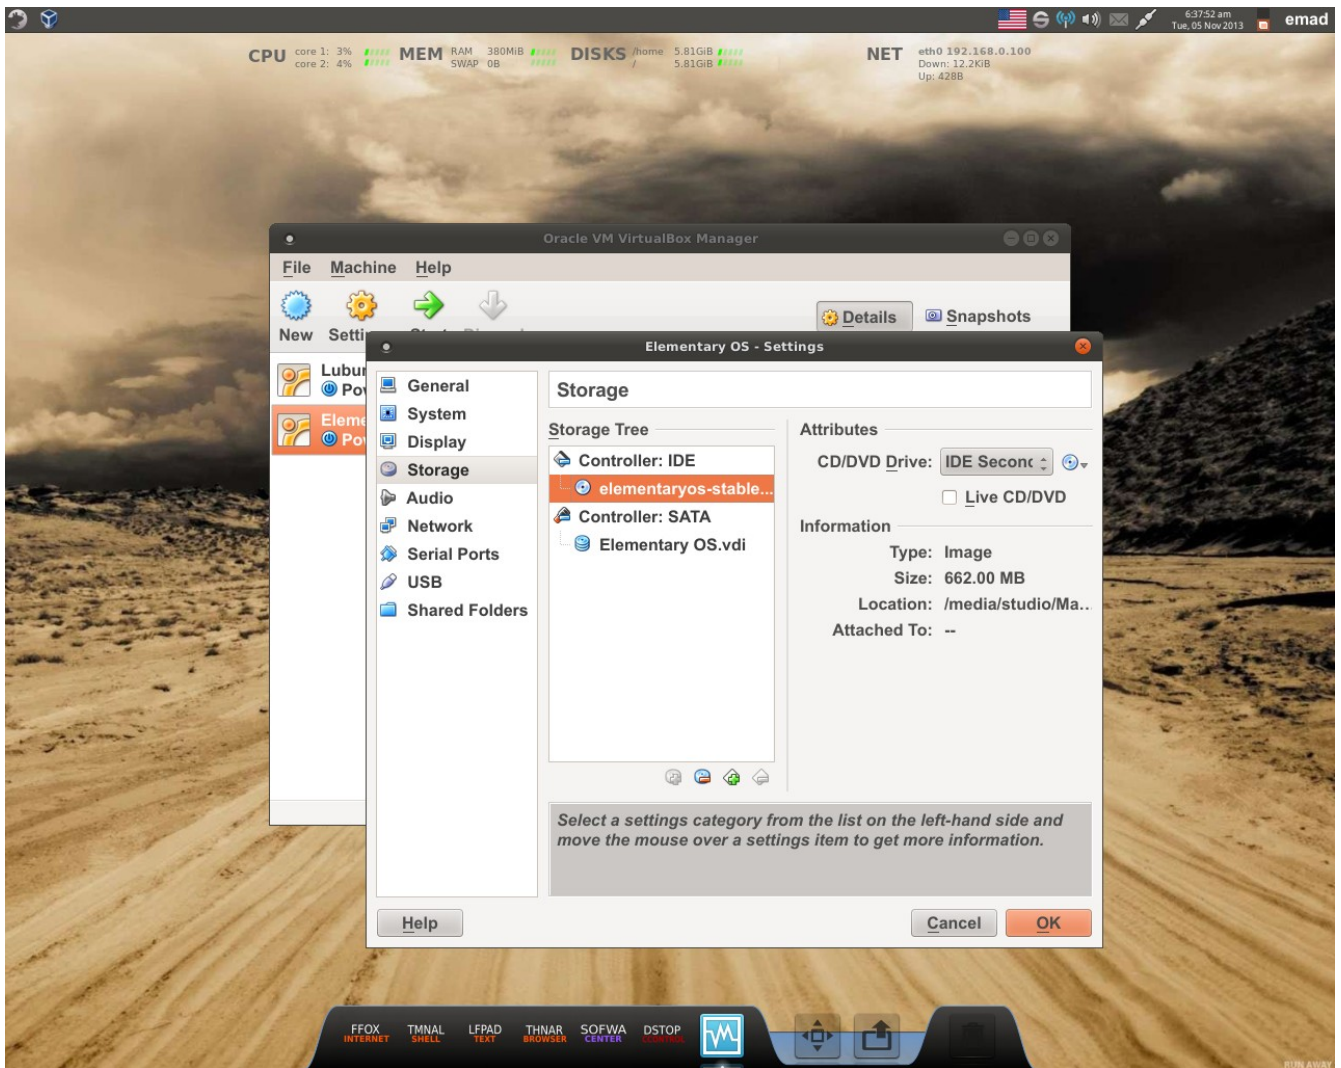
6:37:52 am
Tue, 05 Nov 2013
emad

CPU core 1: 3% core 2: 4% MEM RAM 380MiB SWAP 0B DISKS /home 5.81GiB / 5.81GiB

NET eth0 192.168.0.100 Down: 12.2KiB Up: 428B

Oracle VM VirtualBox Manager

File Machine Help

New Setti

Details Snapshots

Lubur Po

Eleme Po

Elementary OS - Settings

General
System
Display
Storage
Audio
Network
Serial Ports
USB
Shared Folders

Storage

Storage Tree

Controller: IDE
elementaryos-stable...
Controller: SATA
Elementary OS.vdi

Attributes

CD/DVD Drive: IDE Seconc

Live CD/DVD

Information

Type: Image
Size: 662.00 MB
Location: /media/studio/Ma..
Attached To: --

Select a settings category from the list on the left-hand side and move the mouse over a settings item to get more information.

Help

Cancel

OK

FFOX INTERNET
TMNAL SHELL
LFPAD TEXT
THNAR BROWSER
SOFWA CENTER
DSTOP CONTROL